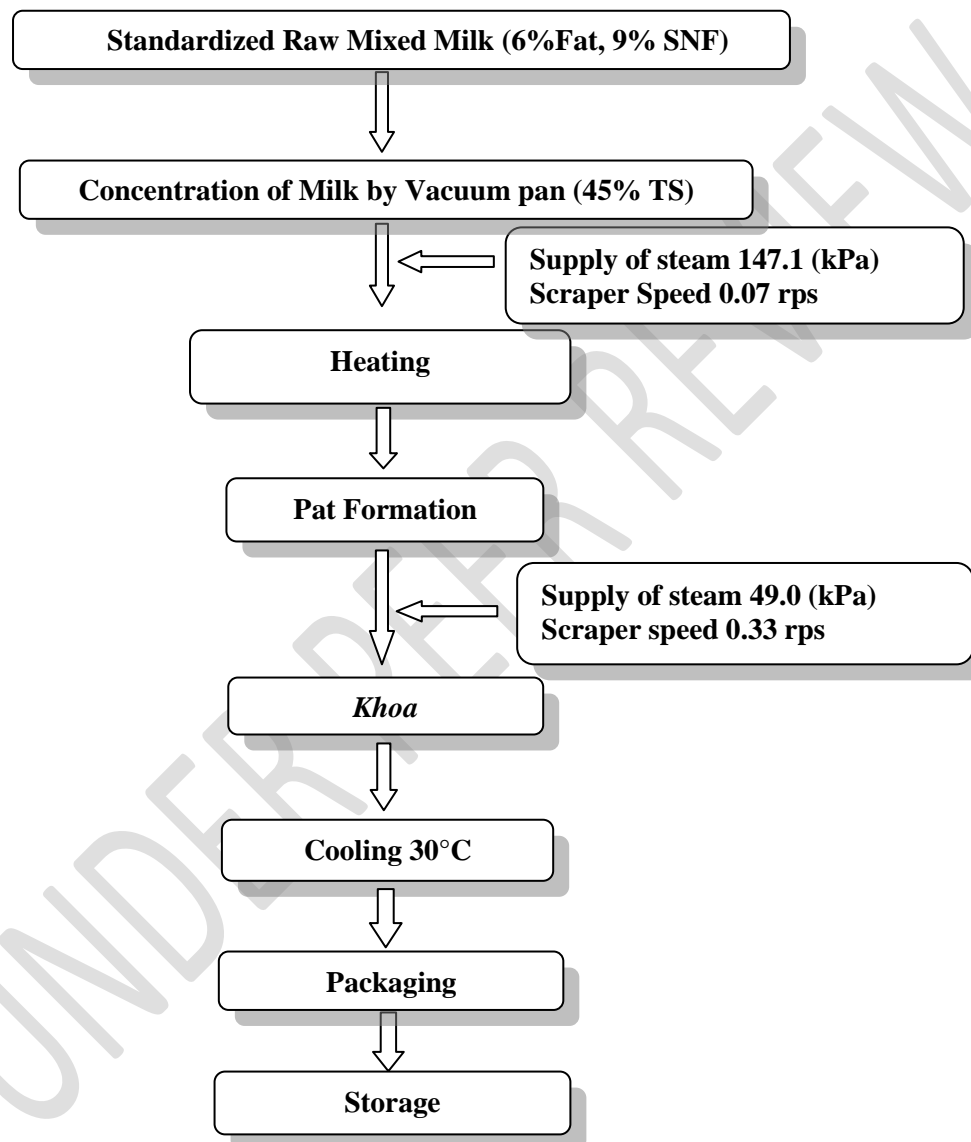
Standardized Raw Mixed Milk (6%Fat, 9% SNF)

Concentration of Milk by Vacuum pan (45% TS)

Supply of steam 147.1 (kPa)
Scraper Speed 0.07 rps

Heating

Pat Formation

Supply of steam 49.0 (kPa)
Scraper speed 0.33 rps

Khoa

Cooling 30°C

Packaging

Storage

UNDER PEER REVIEW